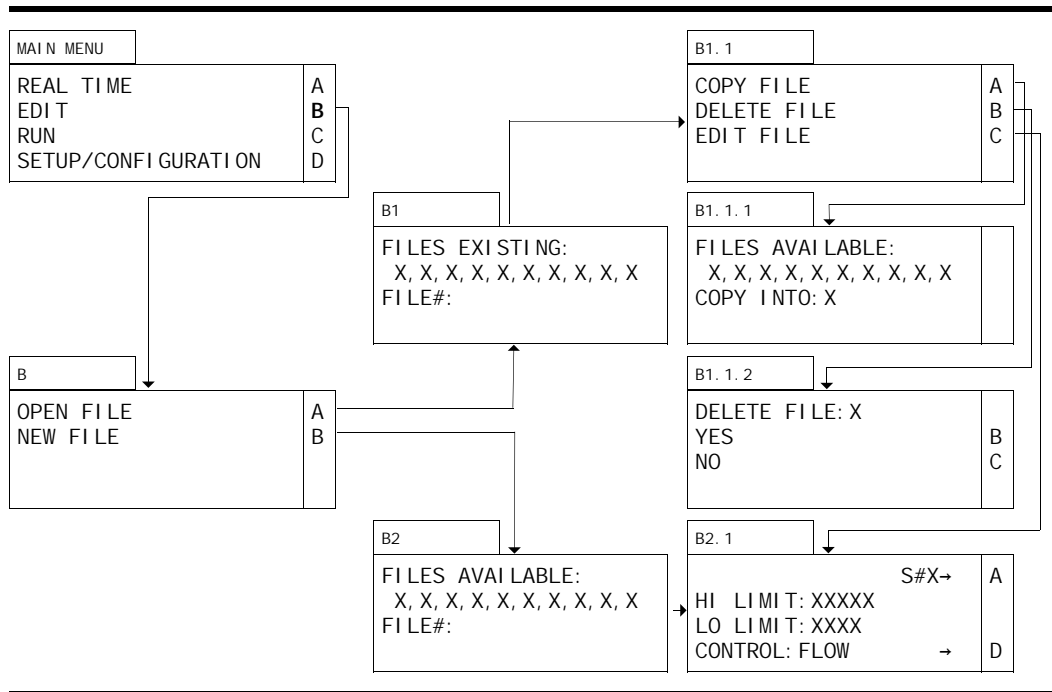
MAIN MENU

REAL TIME A
EDIT B
RUN C
SETUP/CONFIGURATION D

B1.1

COPY FILE A
DELETE FILE B
EDIT FILE C

B1

FILES EXISTING:
X,X,X,X,X,X,X,X,X,X
FILE#:

B1.1.1

FILES AVAILABLE:
X,X,X,X,X,X,X,X,X,X
COPY INTO:X

B

OPEN FILE A
NEW FILE B

B1.1.2

DELETE FILE:X
YES B
NO C

B2

FILES AVAILABLE:
X,X,X,X,X,X,X,X,X,X
FILE#:

B2.1

S#X→ A
HI LIMIT:XXXXX
LO LIMIT:XXXX
CONTROL:FLOW → D